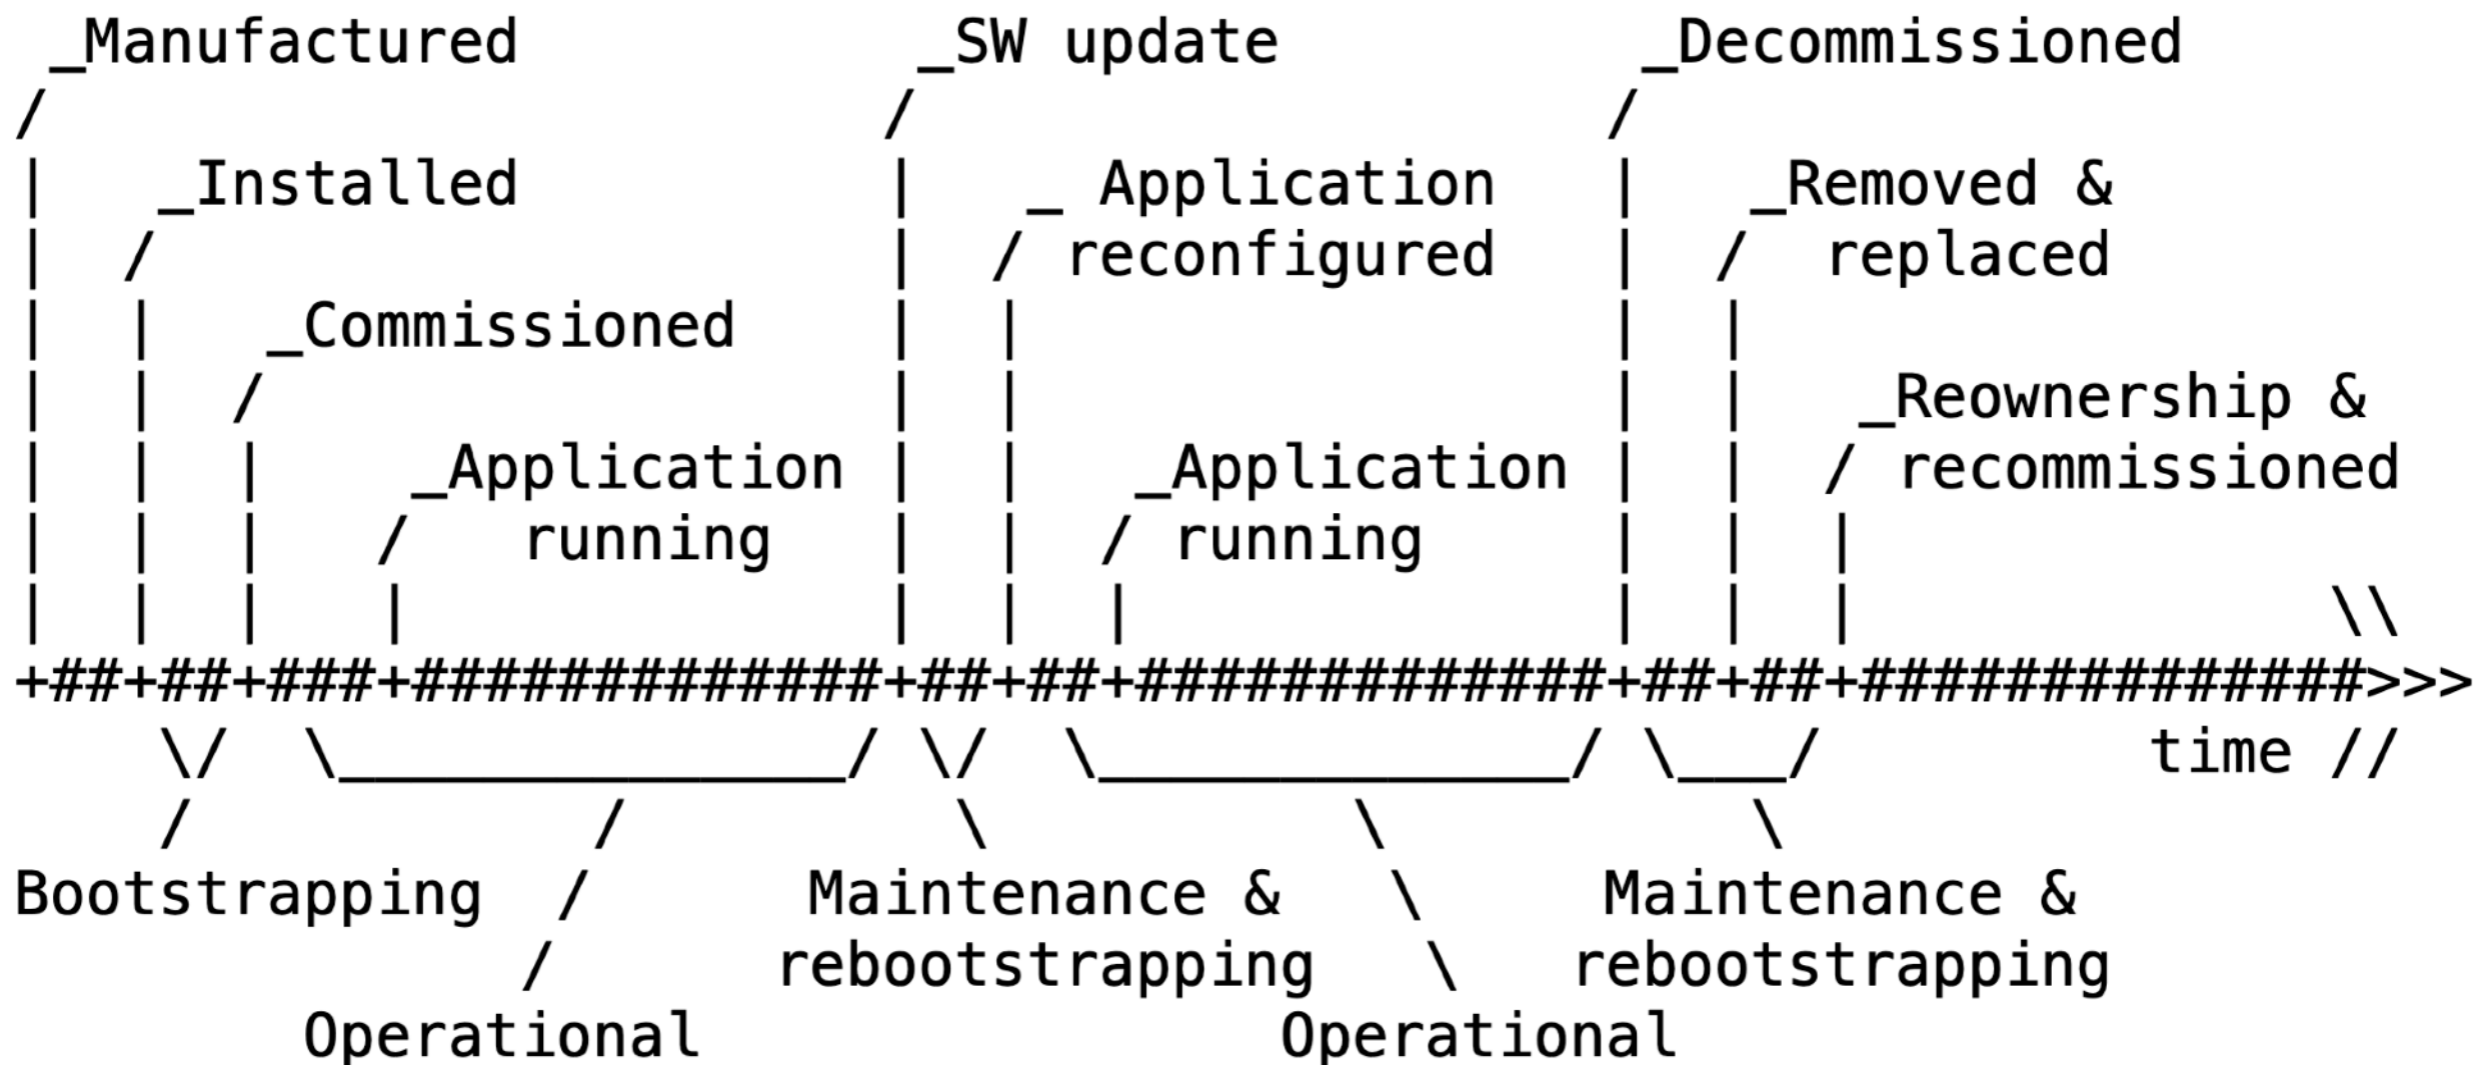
_Manufactured
_SW update
_Decommissioned
_Installed
_ Application reconfigured
_Removed & replaced
_Commissioned
_Reownership & recommissioned
_Application running
_Application running
time
Bootstrapping
Maintenance & rebootstrapping
Maintenance & rebootstrapping
Operational
Operational